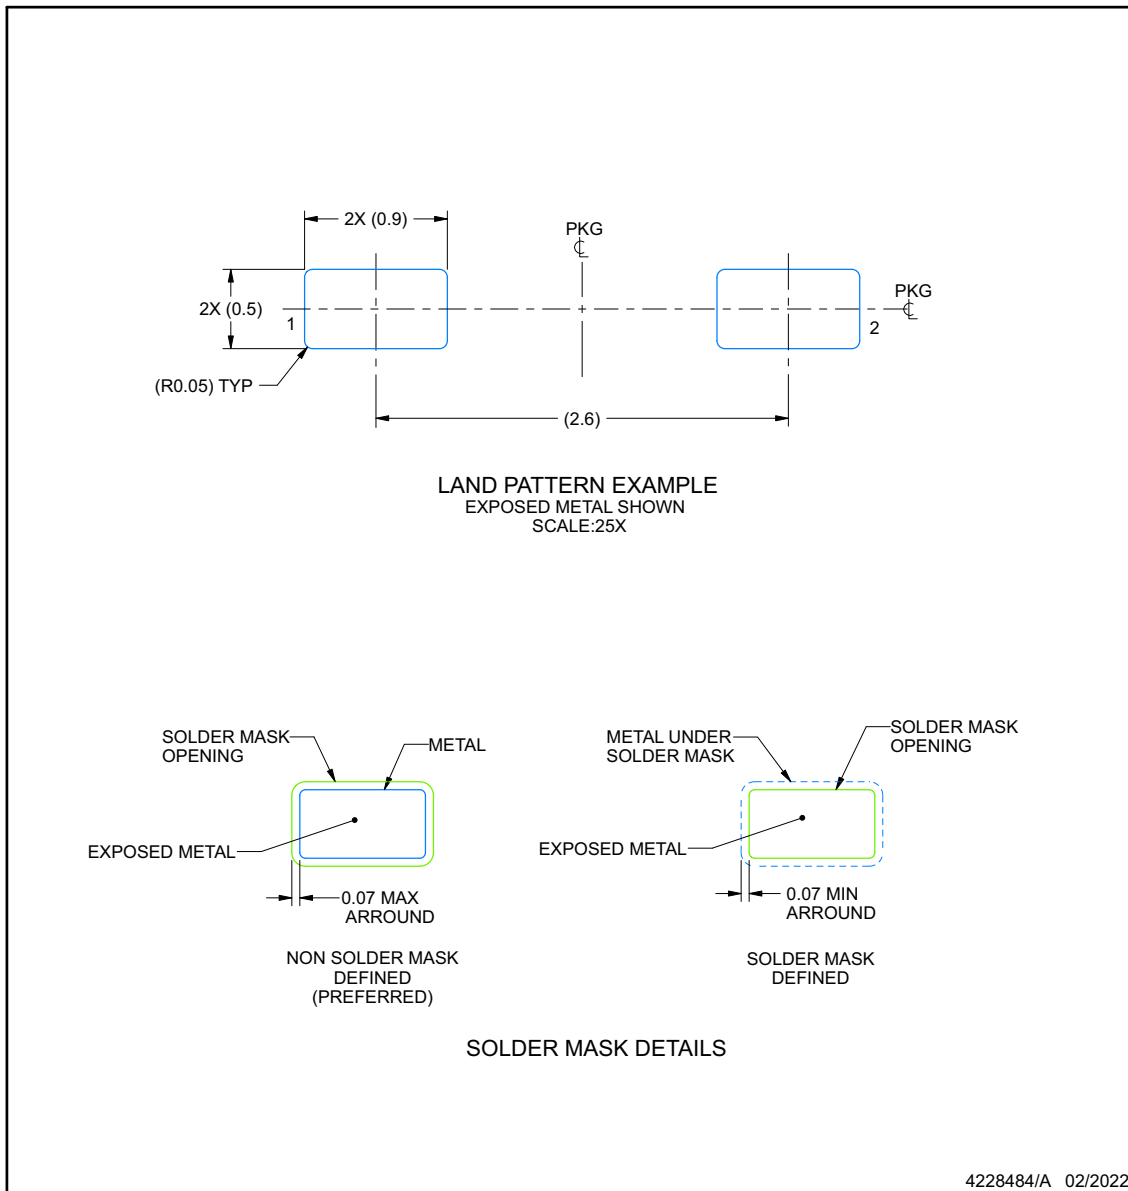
2X (0.9)

PKG
$\mathbb{C}$

2X (0.5)

1

2

PKG
$\mathbb{C}$

(R0.05) TYP

(2.6)

LAND PATTERN EXAMPLE
EXPOSED METAL SHOWN
SCALE:25X

SOLDER MASK OPENING

METAL

EXPOSED METAL

0.07 MAX ARROUND

NON SOLDER MASK DEFINED (PREFERRED)

METAL UNDER SOLDER MASK

SOLDER MASK OPENING

EXPOSED METAL

0.07 MIN ARROUND

SOLDER MASK DEFINED

SOLDER MASK DETAILS

4228484/A 02/2022